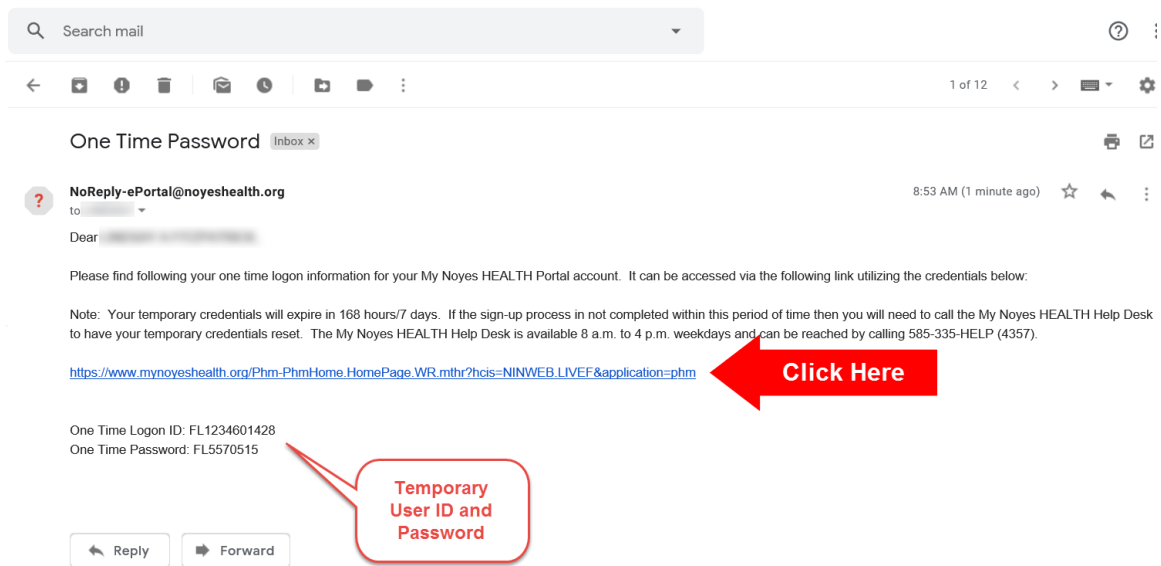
Search mail

1 of 12

One Time Password Inbox ×

NoReply-ePortal@noyeshealth.org
to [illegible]

8:53 AM (1 minute ago)

Dear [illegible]

Please find following your one time logon information for your My Noyes HEALTH Portal account. It can be accessed via the following link utilizing the credentials below:

Note: Your temporary credentials will expire in 168 hours/7 days. If the sign-up process in not completed within this period of time then you will need to call the My Noyes HEALTH Help Desk to have your temporary credentials reset. The My Noyes HEALTH Help Desk is available 8 a.m. to 4 p.m. weekdays and can be reached by calling 585-335-HELP (4357).

https://www.mynoyeshealth.org/Phm-PhmHome.HomePage.WR.mthr?hcis=NINWEB.LIVEF&application=phm

Click Here

One Time Logon ID: FL1234601428
One Time Password: FL5570515

Temporary User ID and Password

Reply

Forward